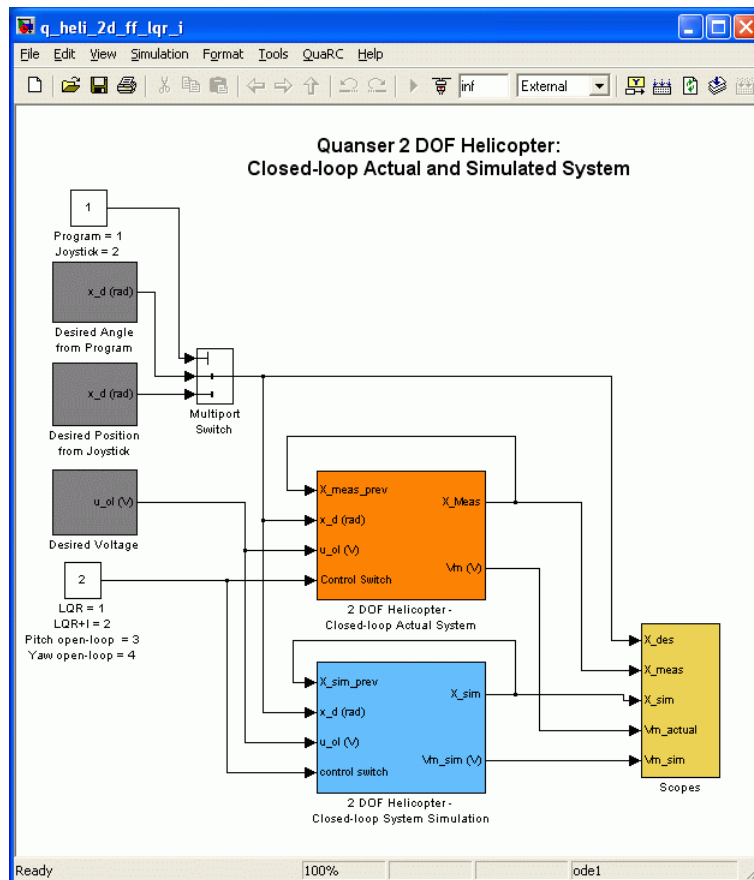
q_heli_2d_ff_lqr_i

File Edit View Simulation Format Tools QuaRC Help

inf External

Quanser 2 DOF Helicopter:
Closed-loop Actual and Simulated System

1

Program = 1
Joystick = 2

x_d (rad)

Desired Angle from Program

x_d (rad)

Desired Position from Joystick

Multiport Switch

u_ol (V)

Desired Voltage

2

LQR = 1
LQR+I = 2
Pitch open-loop = 3
Yaw open-loop = 4

X_meas_prev
x_d (rad)
u_ol (V)
Control Switch
X_Meas
Vm (V)

2 DOF Helicopter - Closed-loop Actual System

X_sim_prev
x_d (rad)
u_ol (V)
control switch
X_sim
Vm_sim (V)

2 DOF Helicopter - Closed-loop System Simulation

X_des
X_meas
X_sim
Vm_actual
Vm_sim

Scopes

Ready 100% ode1